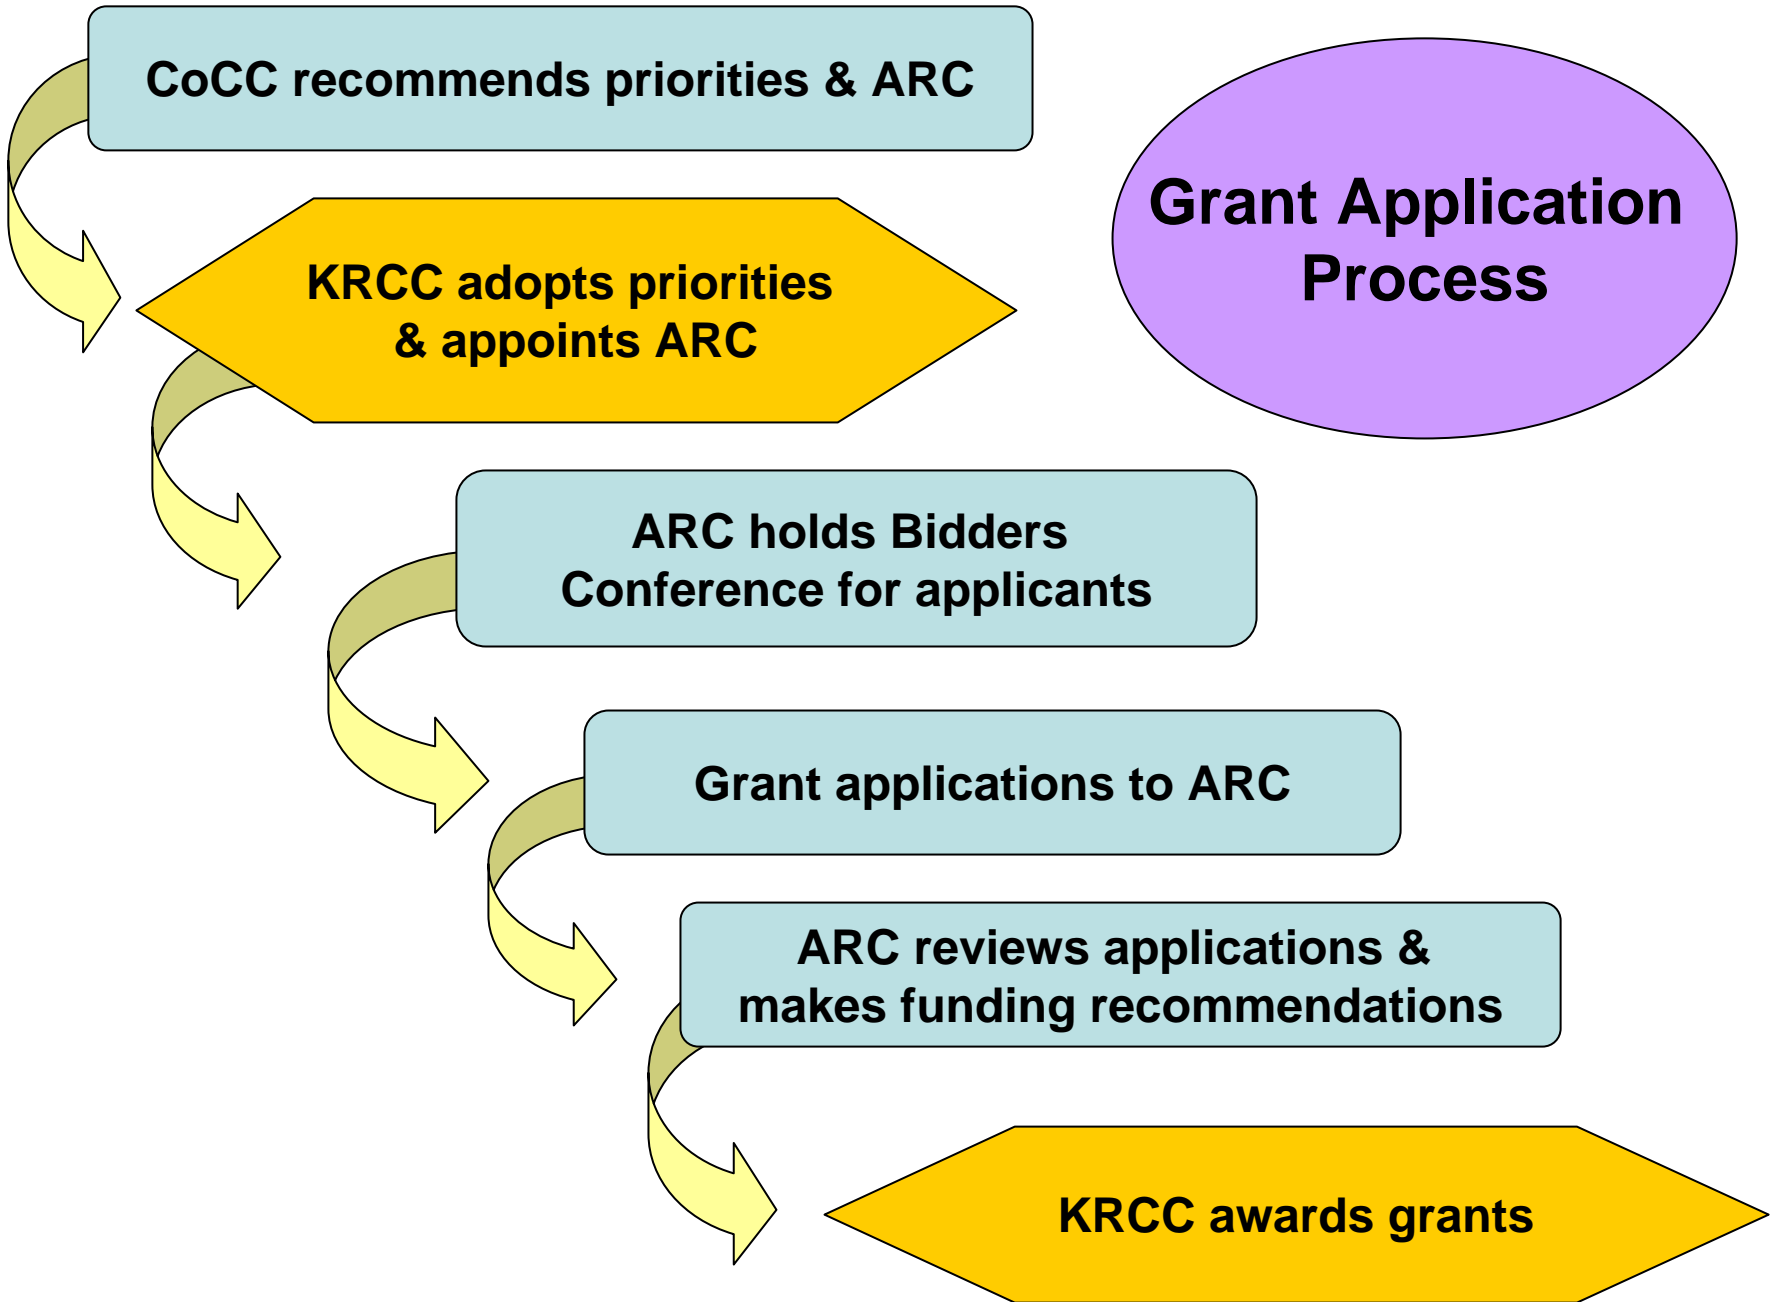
CoCC recommends priorities & ARC

Grant Application Process

KRCC adopts priorities & appoints ARC

ARC holds Bidders Conference for applicants

Grant applications to ARC

ARC reviews applications & makes funding recommendations

KRCC awards grants